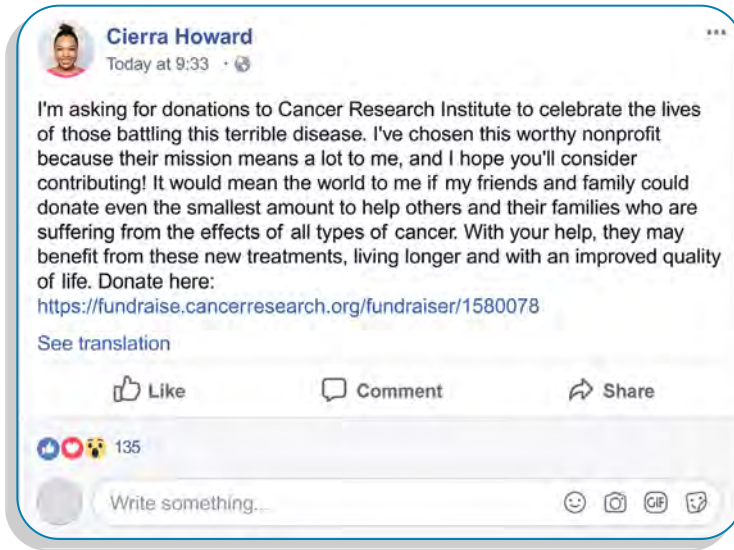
Cierra Howard
Today at 9:33 ·

I'm asking for donations to Cancer Research Institute to celebrate the lives of those battling this terrible disease. I've chosen this worthy nonprofit because their mission means a lot to me, and I hope you'll consider contributing! It would mean the world to me if my friends and family could donate even the smallest amount to help others and their families who are suffering from the effects of all types of cancer. With your help, they may benefit from these new treatments, living longer and with an improved quality of life. Donate here:
https://fundraise.cancerresearch.org/fundraiser/1580078

See translation

Like Comment Share

135

Write something...

GIF